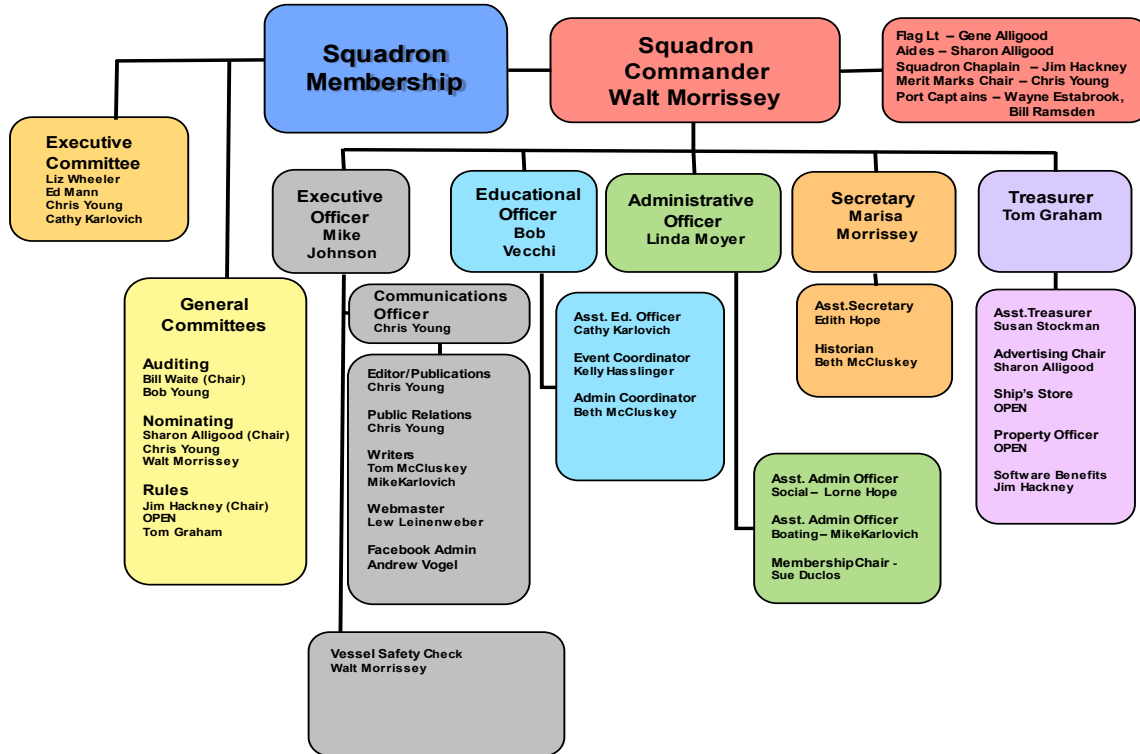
Squadron Membership

Squadron Commander Walt Morrissey

Flag Lt – Gene Alligood
Aides – Sharon Alligood
Squadron Chaplain – Jim Hackney
Merit Marks Chair – Chris Young
Port Captains – Wayne Estabrook, Bill Ramsden

Executive Committee
Liz Wheeler
Ed Mann
Chris Young
Cathy Karlovich

Executive Officer
Mike Johnson

Educational Officer
Bob Vecchi

Administrative Officer
Linda Moyer

Secretary
Marisa Morrissey

Treasurer
Tom Graham

General Committees

Auditing
Bill Waite (Chair)
Bob Young

Nominating
Sharon Alligood (Chair)
Chris Young
Walt Morrissey

Rules
Jim Hackney (Chair)
OPEN
Tom Graham

Communications Officer
Chris Young

Editor/Publications
Chris Young

Public Relations
Chris Young

Writers
Tom McCluskey
MikeKarlovich

Webmaster
Lew Leinenweber

Facebook Admin
Andrew Vogel

Asst. Ed. Officer
Cathy Karlovich

Event Coordinator
Kelly Hasslinger

Admin Coordinator
Beth McCluskey

Asst.Secretary
Edith Hope

Historian
Beth McCluskey

Asst.Treasurer
Susan Stockman

Advertising Chair
Sharon Alligood

Ship's Store
OPEN

Property Officer
OPEN

Software Benefits
Jim Hackney

Asst. Admin Officer
Social – Lorne Hope

Asst. Admin Officer
Boating – MikeKarlovich

MembershipChair - Sue Duclos

Vessel Safety Check
Walt Morrissey